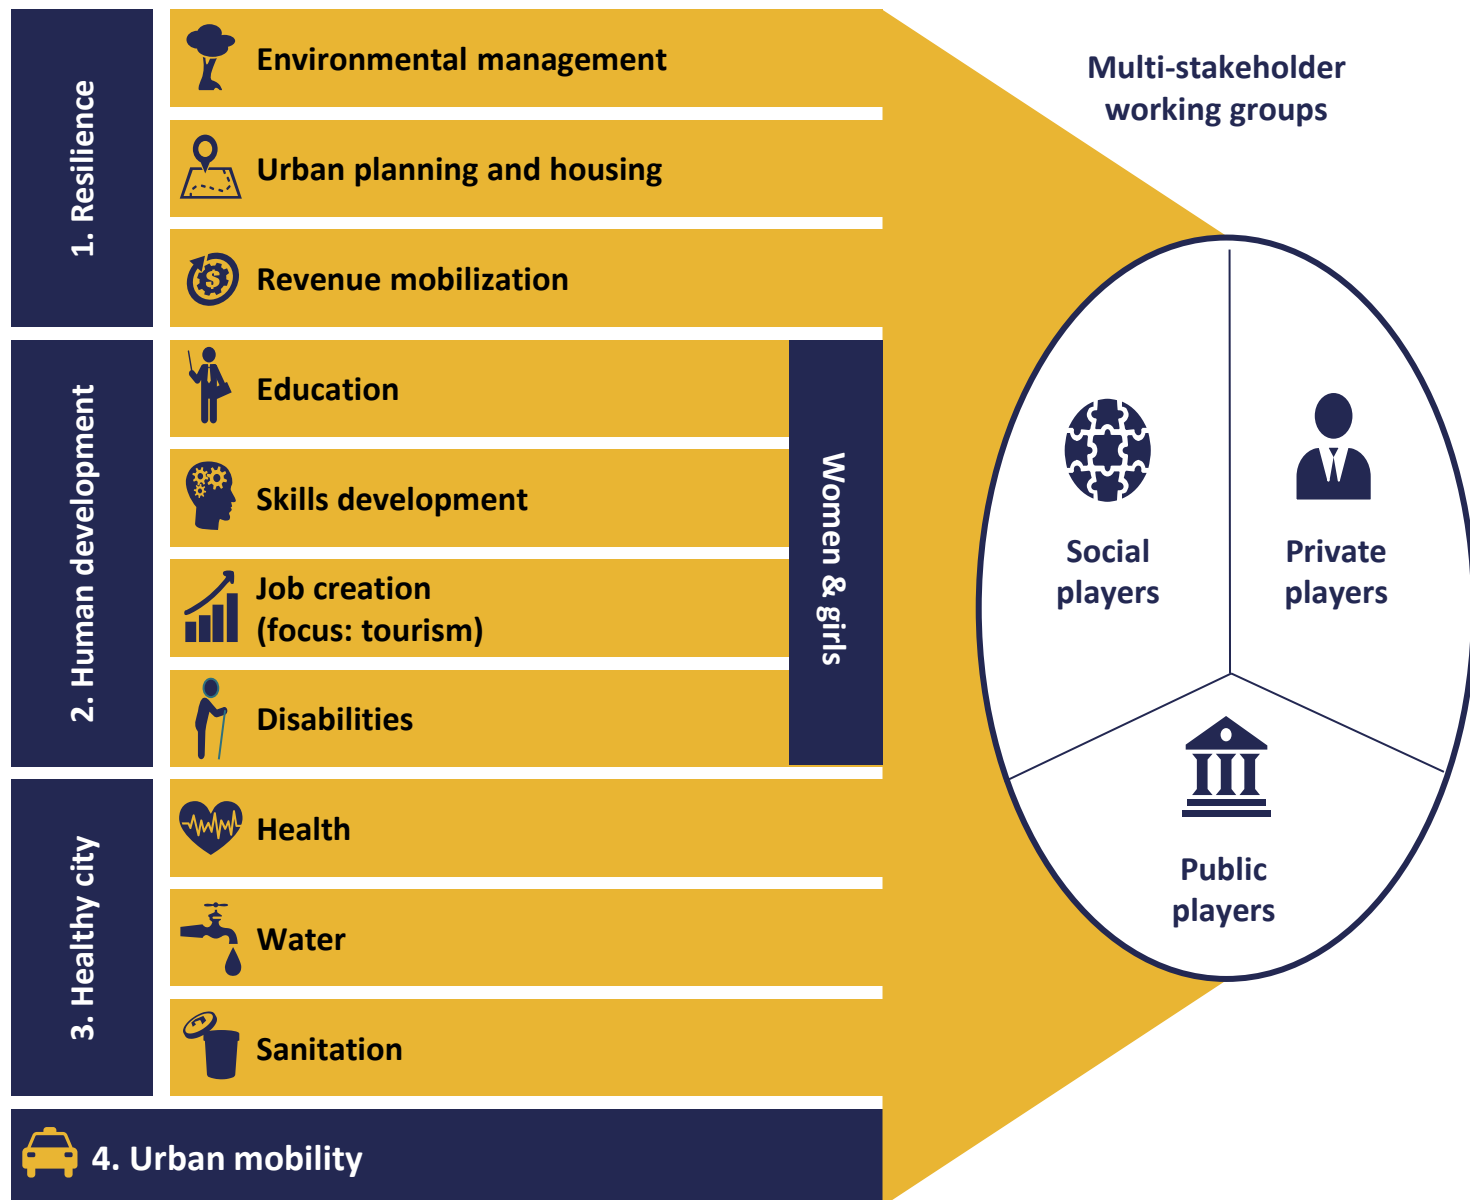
1. Resilience

Environmental management

Urban planning and housing

Revenue mobilization

2. Human development

Education

Skills development

Job creation (focus: tourism)

Disabilities

Women & girls

3. Healthy city

Health

Water

Sanitation

4. Urban mobility

Multi-stakeholder working groups

Social players

Private players

Public players